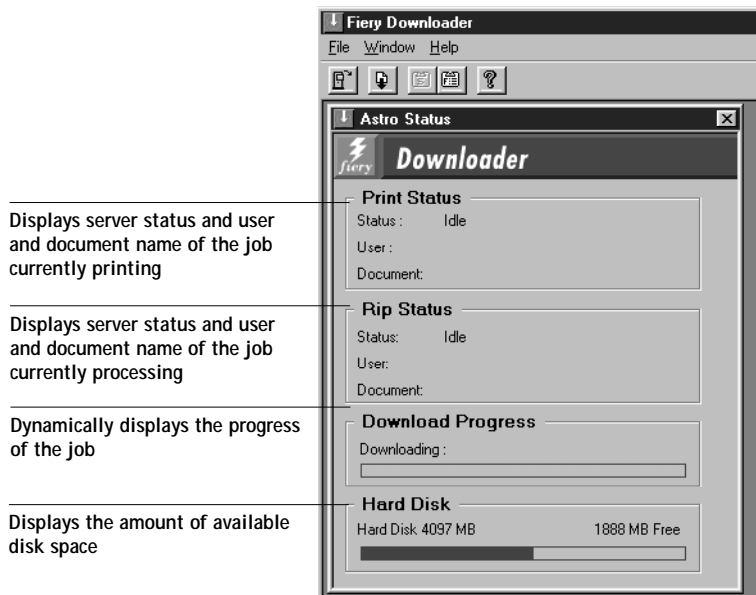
Fiery Downloader

File Window Help

Astro Status

fiery Downloader

Displays server status and user and document name of the job currently printing

Print Status

Status : Idle

User :

Document:

Displays server status and user and document name of the job currently processing

Rip Status

Status: Idle

User:

Document:

Dynamically displays the progress of the job

Download Progress

Downloading :

Displays the amount of available disk space

Hard Disk

Hard Disk 4097 MB 1888 MB Free